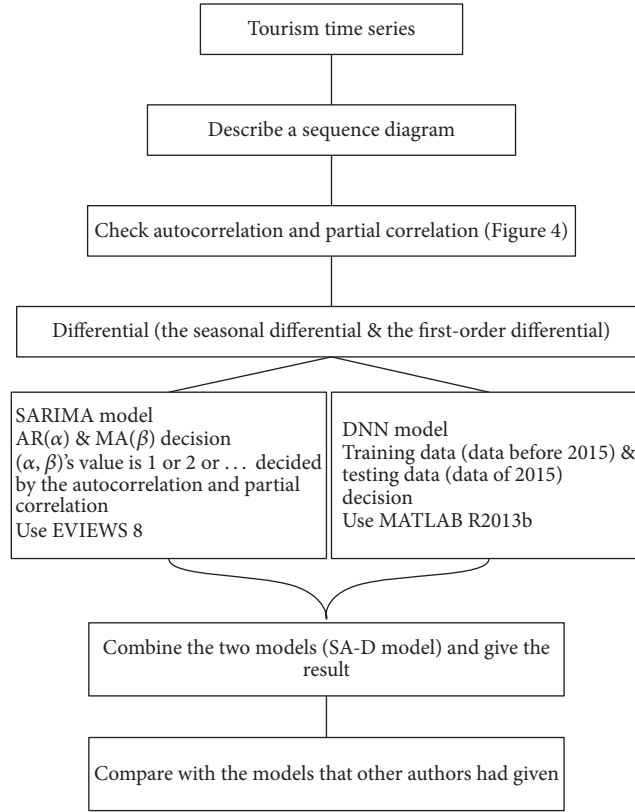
Tourism time series

Describe a sequence diagram

Check autocorrelation and partial correlation (Figure 4)

Differential (the seasonal differential & the first-order differential)

SARIMA model
AR($\alpha$) & MA($\beta$) decision
($\alpha$, $\beta$)'s value is 1 or 2 or . . . decided by the autocorrelation and partial correlation
Use EVIEWS 8

DNN model
Training data (data before 2015) & testing data (data of 2015) decision
Use MATLAB R2013b

Combine the two models (SA-D model) and give the result

Compare with the models that other authors had given